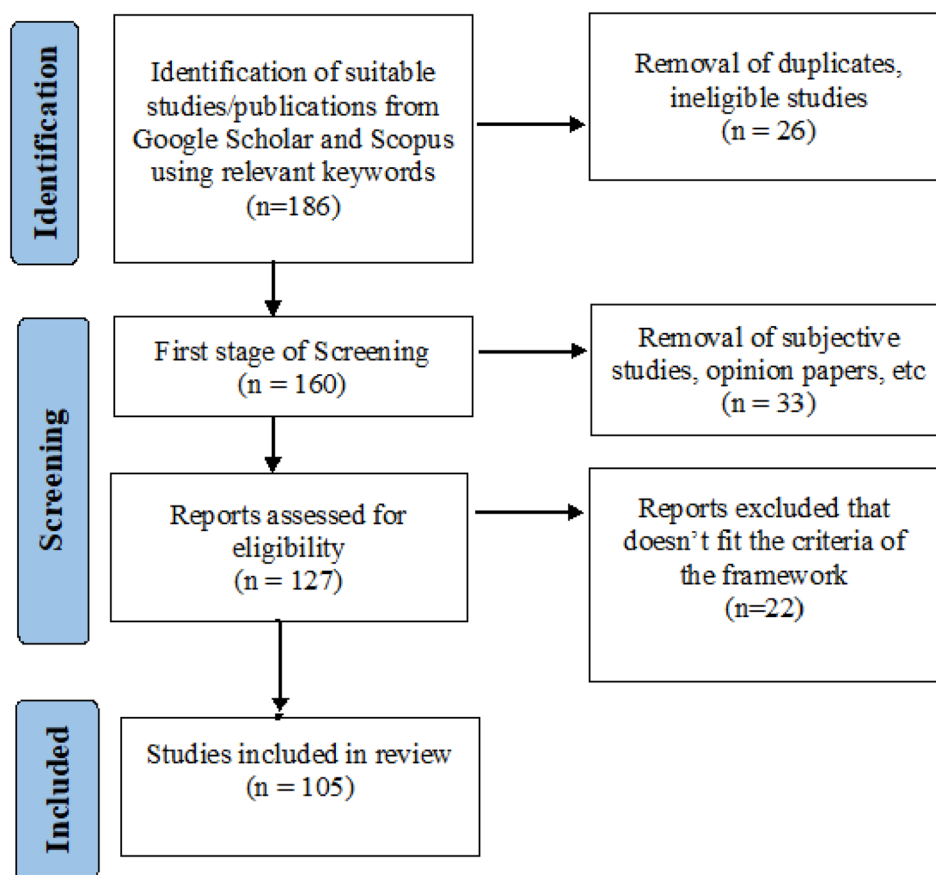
Identification

Identification of suitable studies/publications from Google Scholar and Scopus using relevant keywords (n=186)

Removal of duplicates, ineligible studies (n = 26)

Screening

First stage of Screening (n = 160)

Removal of subjective studies, opinion papers, etc (n = 33)

Reports assessed for eligibility (n = 127)

Reports excluded that doesn't fit the criteria of the framework (n=22)

Included

Studies included in review (n = 105)